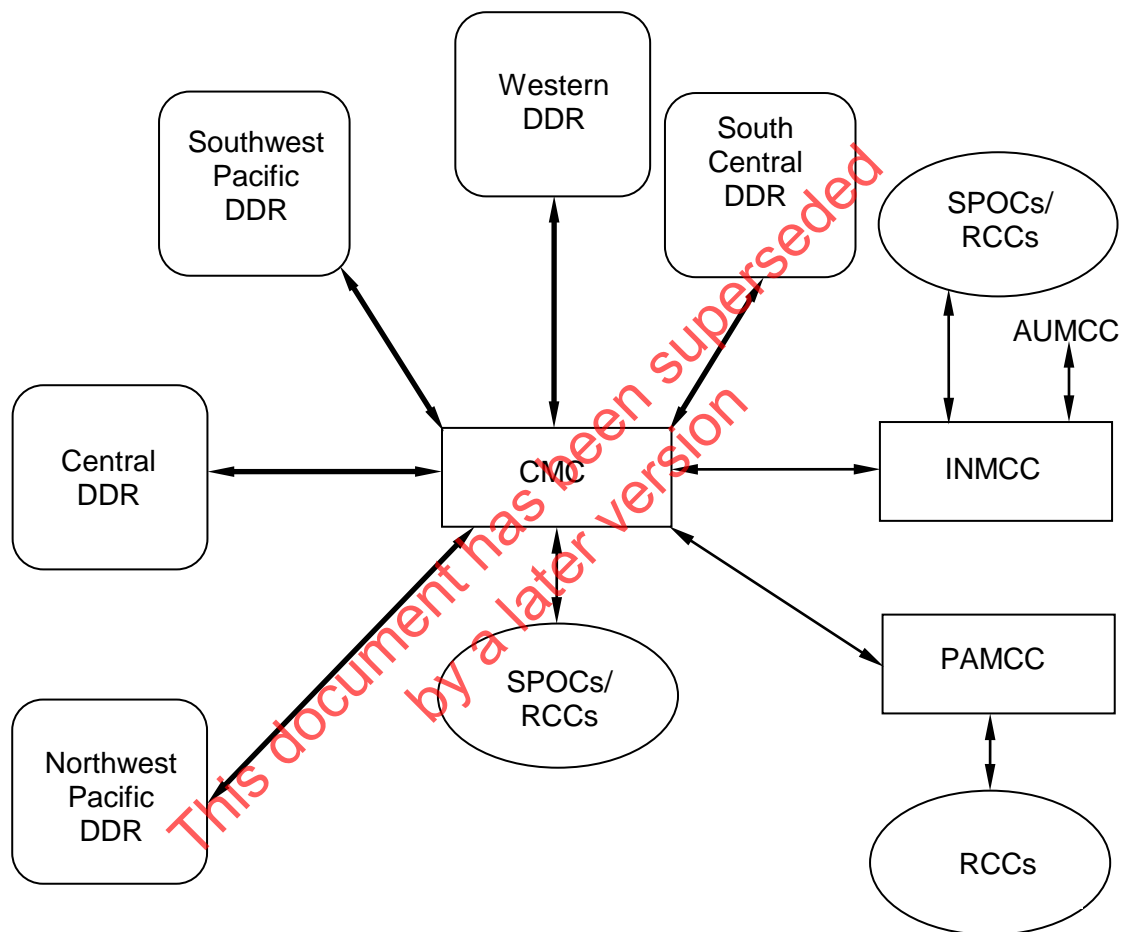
Western DDR

Southwest Pacific DDR

South Central DDR

SPOCs/ RCCs

AUMCC

Central DDR

CMC

INMCC

SPOCs/ RCCs

PAMCC

Northwest Pacific DDR

RCCs

This document has been superseded by a later version